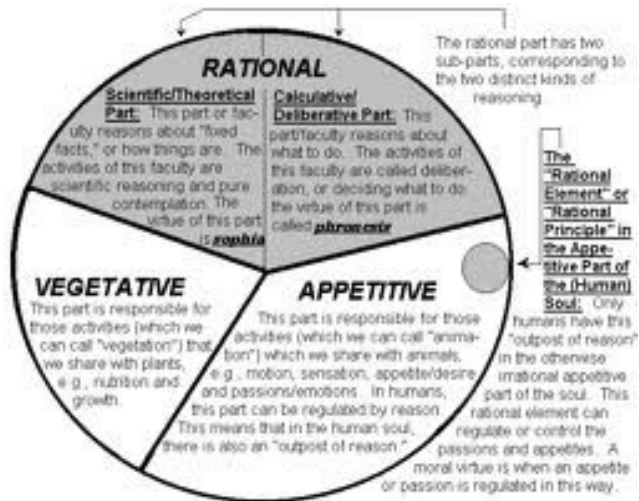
RATIONAL

Scientific/Theoretical Part: This part or faculty reasons about "fixed facts," or how things are. The activities of this faculty are scientific reasoning and pure contemplation. The virtue of this part is sophia

Calculative/ Deliberative Part: This part/faculty reasons about what to do. The activities of this faculty are called deliberation, or deciding what to do the virtue of this part is called phronesis

The rational part has two sub-parts, corresponding to the two distinct kinds of reasoning.

VEGETATIVE

This part is responsible for those activities (which we can call "vegetation") that we share with plants, e.g., nutrition and growth.

APPETITIVE

This part is responsible for those activities (which we can call "animation") which we share with animals, e.g., motion, sensation, appetite/desire and passions/emotions. In humans, this part can be regulated by reason. This means that in the human soul, there is also an "outpost of reason."

The "Rational Element" or "Rational Principle" in the Appetitive Part of the (Human) Soul: Only humans have this "outpost of reason" in the otherwise irrational appetitive part of the soul. This rational element can regulate or control the passions and appetites. A moral virtue is when an appetite or passion is regulated in this way.